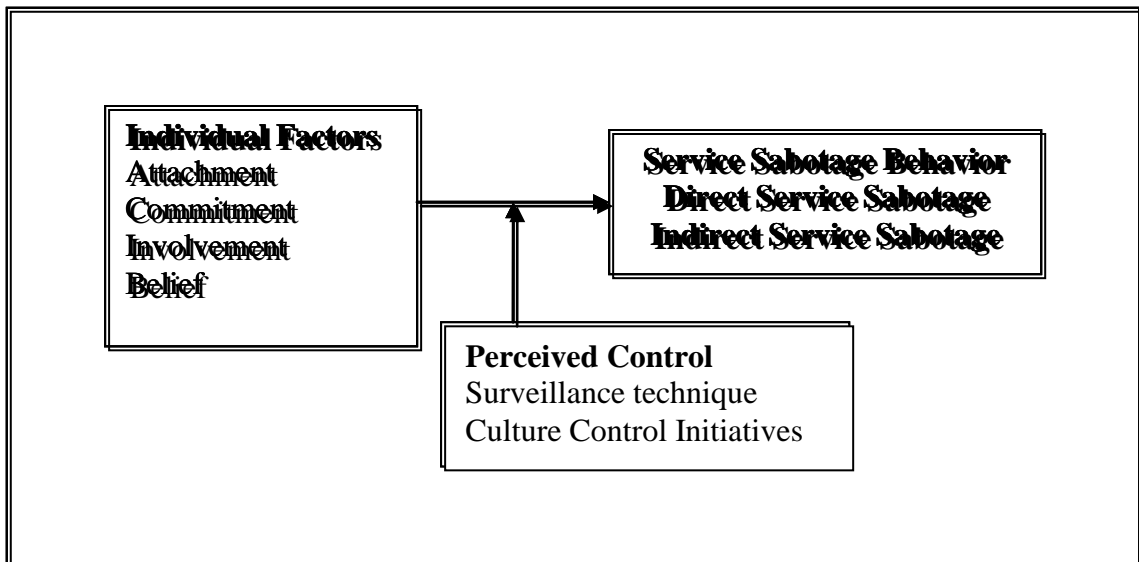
Individual Factors
Attachment
Commitment
Involvement
Belief

Service Sabotage Behavior
Direct Service Sabotage
Indirect Service Sabotage

Perceived Control
Surveillance technique
Culture Control Initiatives